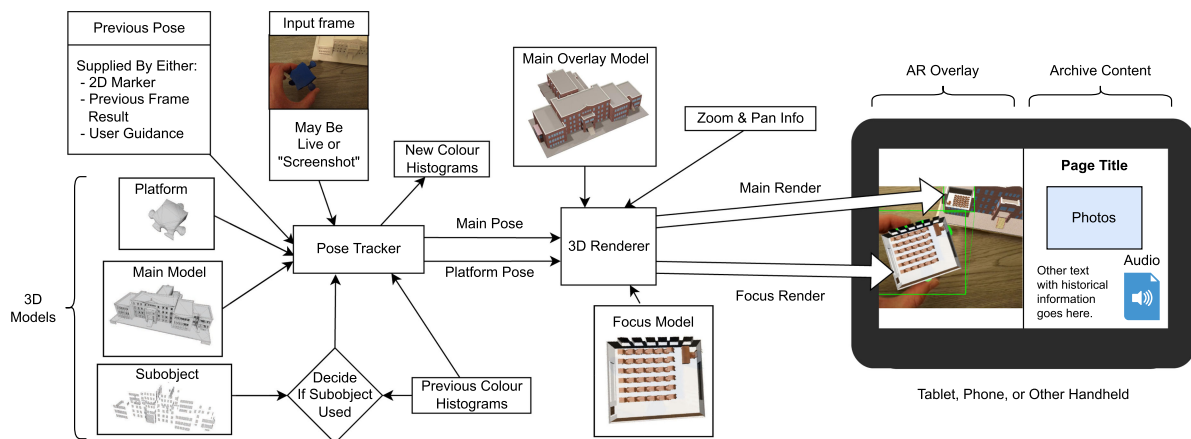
Previous Pose

Supplied By Either:
- 2D Marker
- Previous Frame Result
- User Guidance

Input frame

May Be Live or "Screenshot"

New Colour Histograms

Main Overlay Model

Zoom & Pan Info

AR Overlay

Archive Content

Page Title

Photos

Audio

Other text with historical information goes here.

3D Models

Platform

Main Model

Subobject

Pose Tracker

Main Pose

Platform Pose

3D Renderer

Main Render

Focus Render

Decide If Subobject Used

Previous Colour Histograms

Focus Model

Tablet, Phone, or Other Handheld